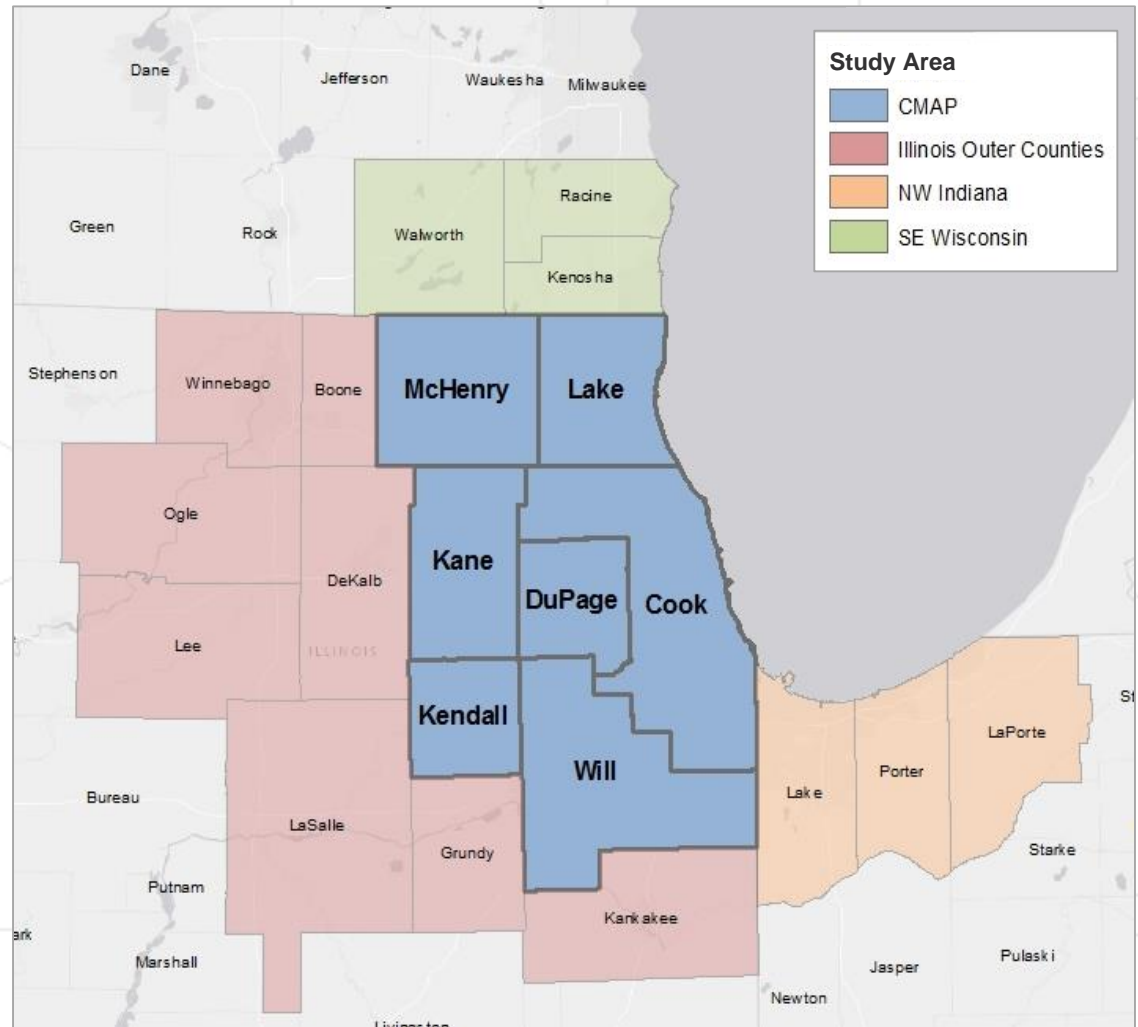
Study Area
CMAP
Illinois Outer Counties
NW Indiana
SE Wisconsin

Dane
Jefferson
Waukesha
Milwaukee
Racine
Green
Rock
Walworth
Kenosha
Stephenson
Winnebago
Boone
McHenry
Lake
Ogle
DeKalb
Kane
DuPage
Cook
Lee
ILLINOIS
Kendall
St
LaPorte
Will
Porter
Bureau
Lake
LaSalle
Grundy
Starke
Putnam
Kankakee
ark
Marshall
Pulaski
Jasper
Newton
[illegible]